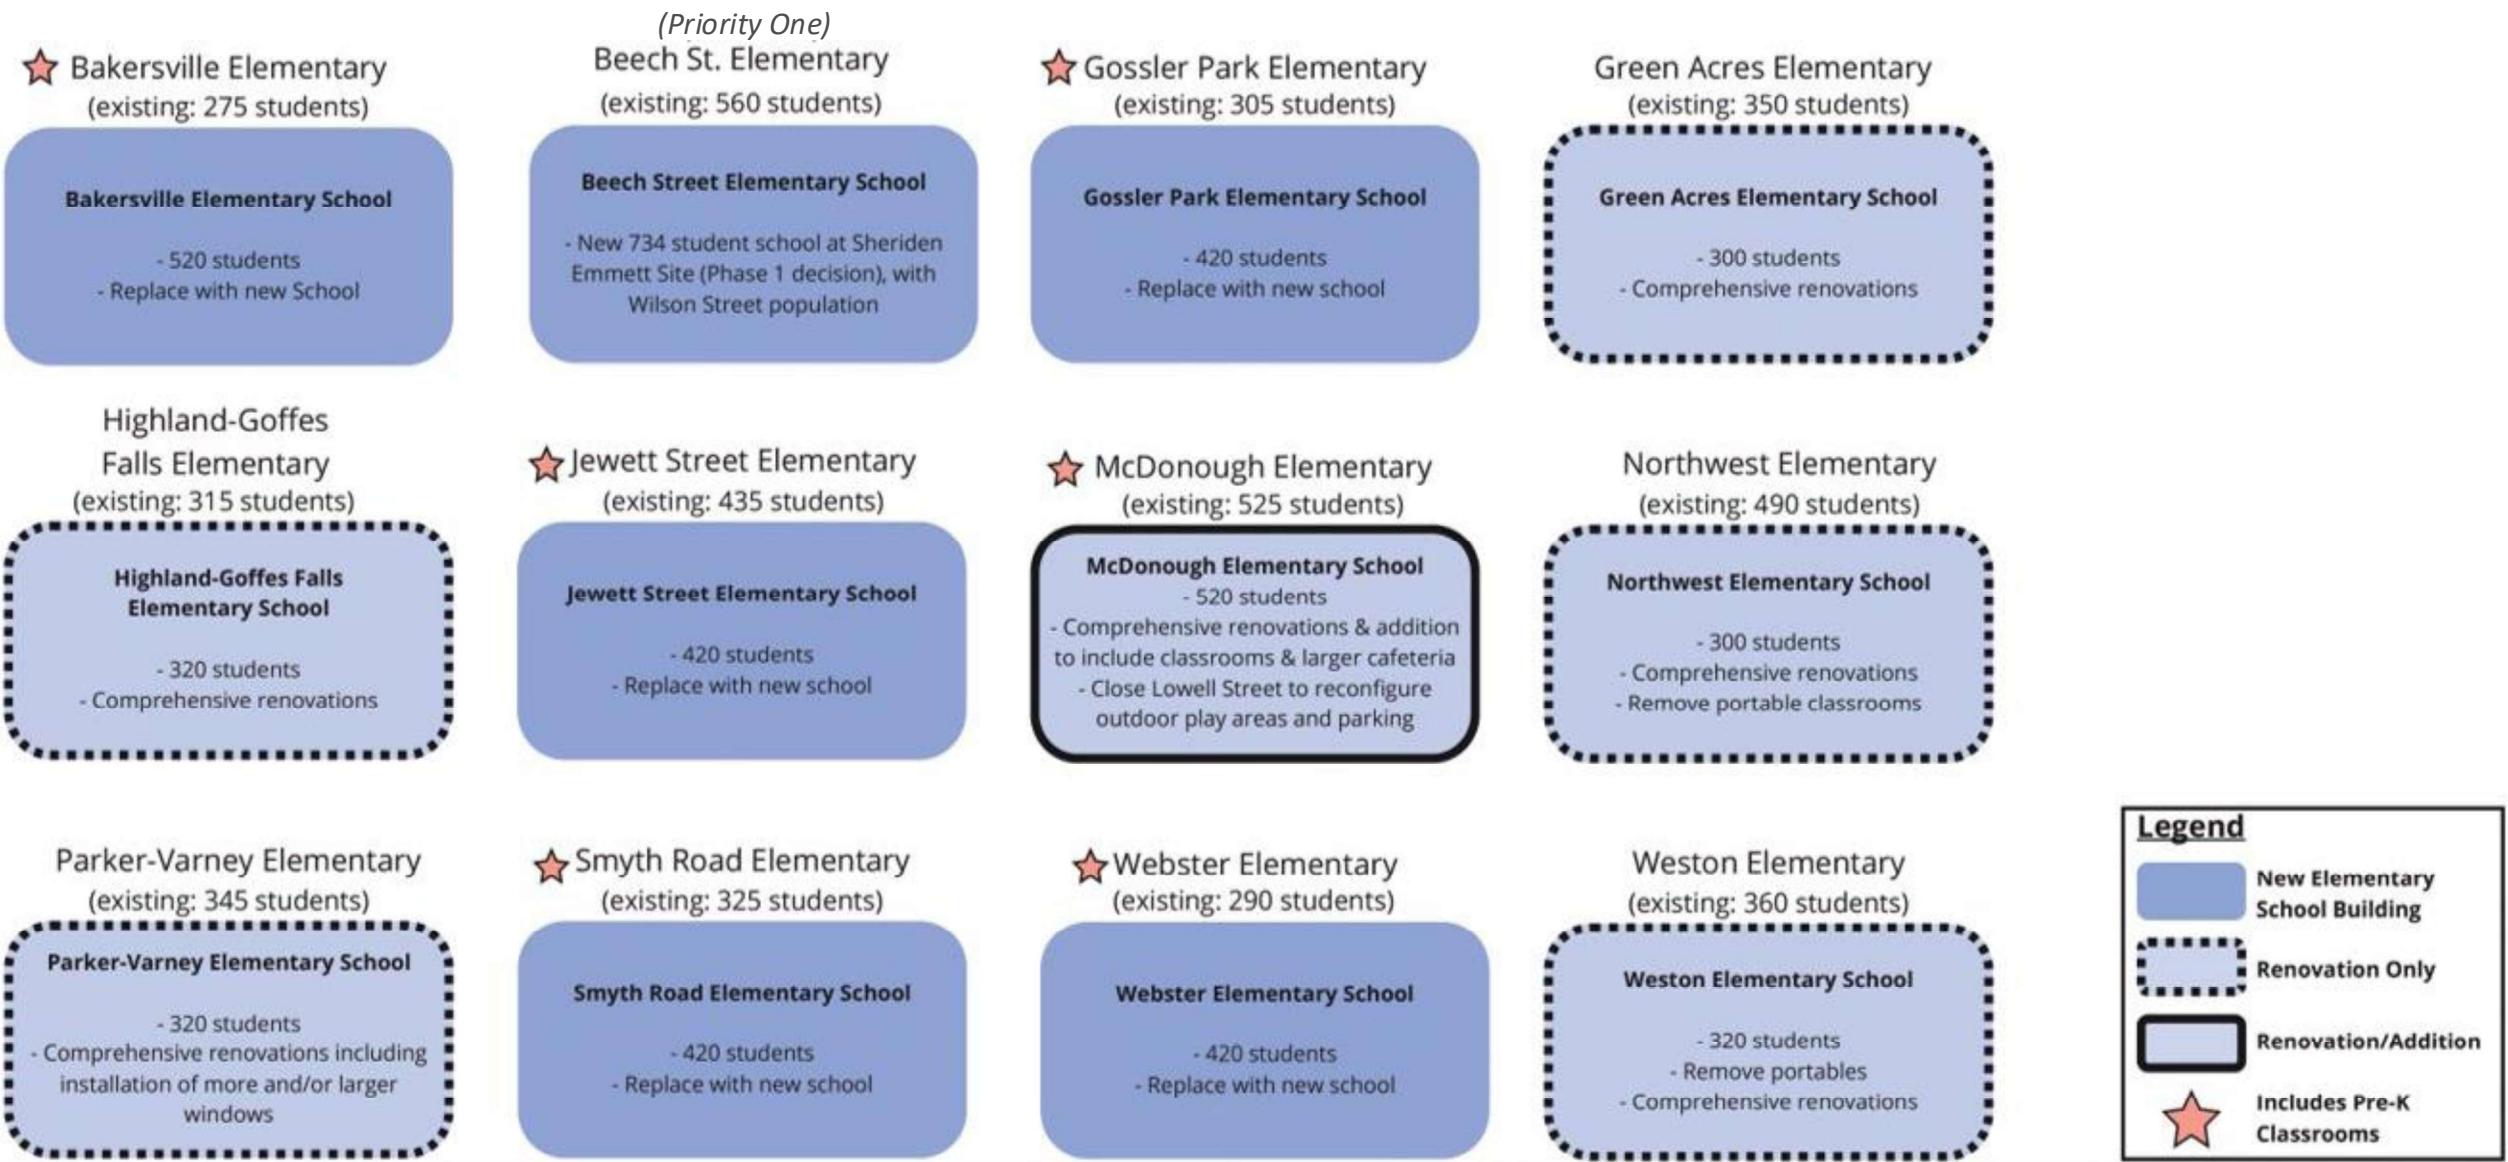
Bakersville Elementary
(existing: 275 students)

Bakersville Elementary School

- 520 students
- Replace with new School

(Priority One)
Beech St. Elementary
(existing: 560 students)

Beech Street Elementary School

- New 734 student school at Sheriden Emmett Site (Phase 1 decision), with Wilson Street population

Gossler Park Elementary
(existing: 305 students)

Gossler Park Elementary School

- 420 students
- Replace with new school

Green Acres Elementary
(existing: 350 students)

Green Acres Elementary School

- 300 students
- Comprehensive renovations

Highland-Goffes Falls Elementary
(existing: 315 students)

Highland-Goffes Falls Elementary School

- 320 students
- Comprehensive renovations

Jewett Street Elementary
(existing: 435 students)

Jewett Street Elementary School

- 420 students
- Replace with new school

McDonough Elementary
(existing: 525 students)

McDonough Elementary School
- 520 students
- Comprehensive renovations & addition to include classrooms & larger cafeteria
- Close Lowell Street to reconfigure outdoor play areas and parking

Northwest Elementary
(existing: 490 students)

Northwest Elementary School

- 300 students
- Comprehensive renovations
- Remove portable classrooms

Parker-Varney Elementary
(existing: 345 students)

Parker-Varney Elementary School

- 320 students
- Comprehensive renovations including installation of more and/or larger windows

Smyth Road Elementary
(existing: 325 students)

Smyth Road Elementary School

- 420 students
- Replace with new school

Webster Elementary
(existing: 290 students)

Webster Elementary School

- 420 students
- Replace with new school

Weston Elementary
(existing: 360 students)

Weston Elementary School

- 320 students
- Remove portables
- Comprehensive renovations

Legend
New Elementary School Building
Renovation Only
Renovation/Addition
Includes Pre-K Classrooms